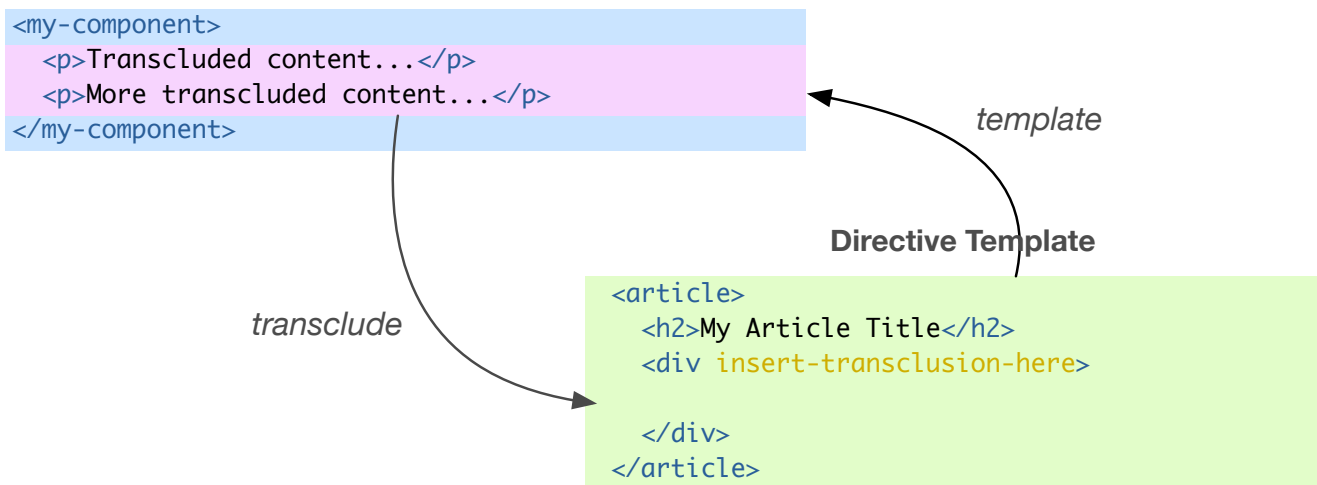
<my-component>
<p>Transcluded content...</p>
<p>More transcluded content...</p>
</my-component>

template

Directive Template

transclude

<article>
<h2>My Article Title</h2>
<div insert-transclusion-here>

</div>
</article>